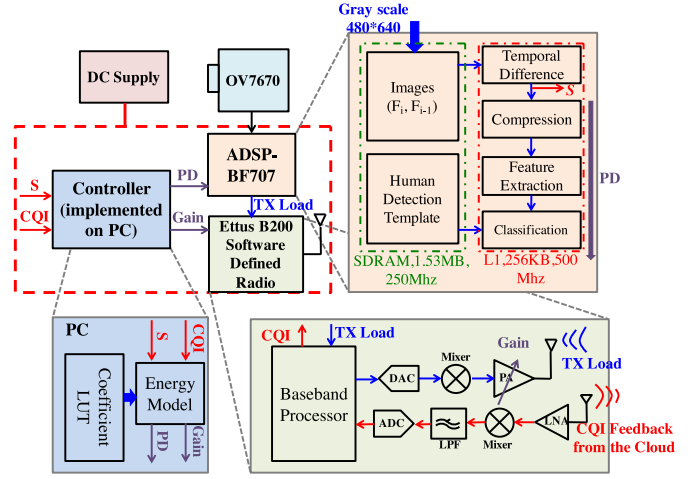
Gray scale
480*640

DC Supply

OV7670

Images
($F_i$, $F_{i-1}$)

Human Detection Template

SDRAM,1.53MB, 250Mhz

Temporal Difference

S

Compression

Feature Extraction

Classification

L1,256KB,500 Mhz

PD

S

CQI

Controller (implemented on PC)

PD

Gain

ADSP-BF707

TX Load

Ettus B200 Software Defined Radio

PC

S

CQI

Coefficient LUT

Energy Model

PD

Gain

CQI

TX Load

Gain

Baseband Processor

DAC

Mixer

PA

TX Load

ADC

LPF

Mixer

LNA

CQI Feedback from the Cloud